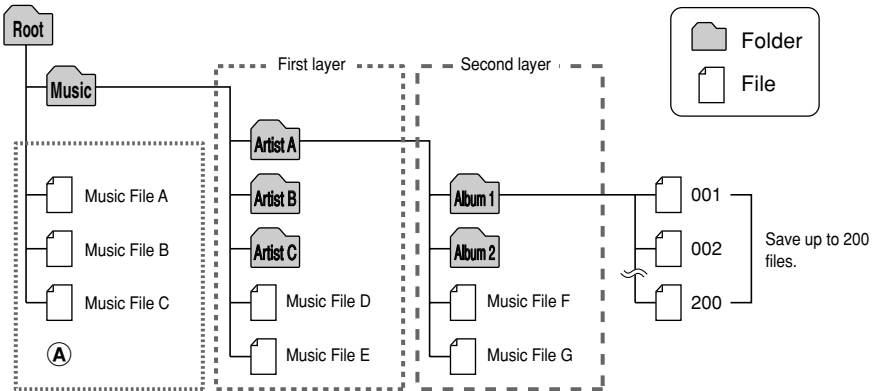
Root

Music

First layer

Second layer

Folder

File

Artist A

Artist B

Artist C

Music File A

Music File B

Music File C

Ⓐ

Music File D

Music File E

Album 1

Album 2

Music File F

Music File G

001

002

200

Save up to 200 files.